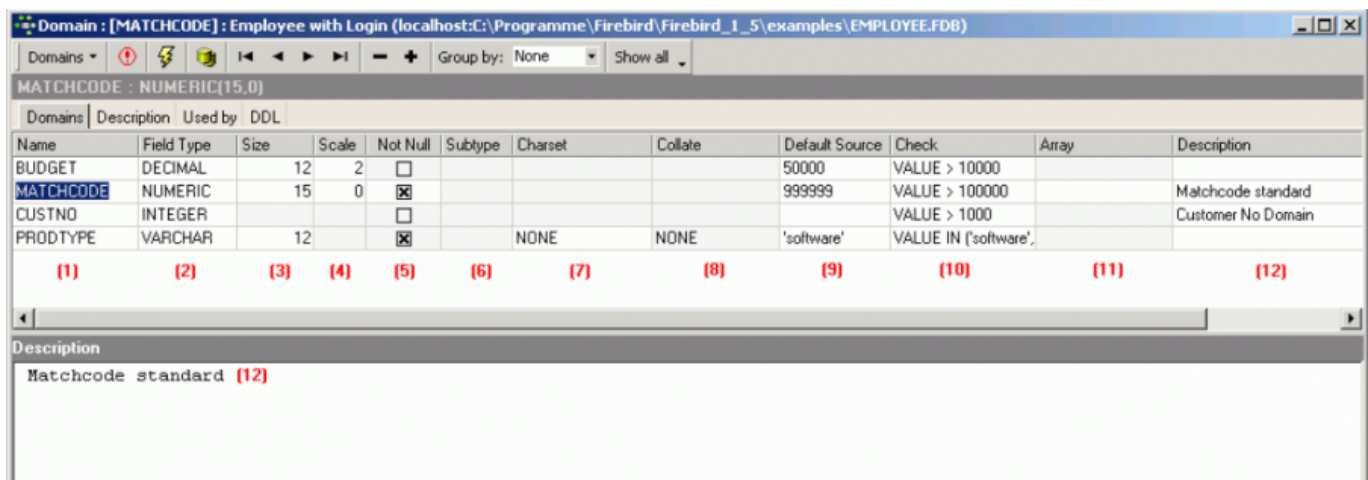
Domain : [MATCHCODE] : Employee with Login (localhost:C:\Programme\Firebird\Firebird_1_5\examples\EMPLOYEE.FDB)

Domains ▾ Group by: None Show all

MATCHCODE : NUMERIC(15,0)

Domains | Description | Used by | DDL

| Name | Field Type | Size | Scale | Not Null | Subtype | Charset | Collate | Default Source | Check | Array | Description |
|---|---|---|---|---|---|---|---|---|---|---|---|
| BUDGET | DECIMAL | 12 | 2 | ☐ | | | | 50000 | VALUE > 10000 | | |
| MATCHCODE | NUMERIC | 15 | 0 | ☒ | | | | 999999 | VALUE > 100000 | | Matchcode standard |
| CUSTNO | INTEGER | | | ☐ | | | | | VALUE > 1000 | | Customer No Domain |
| PRODTYPE | VARCHAR | 12 | | ☒ | | NONE | NONE | 'software' | VALUE IN ('software', | | |
| (1) | (2) | (3) | (4) | (5) | (6) | (7) | (8) | (9) | (10) | (11) | (12) |

Description

Matchcode standard (12)